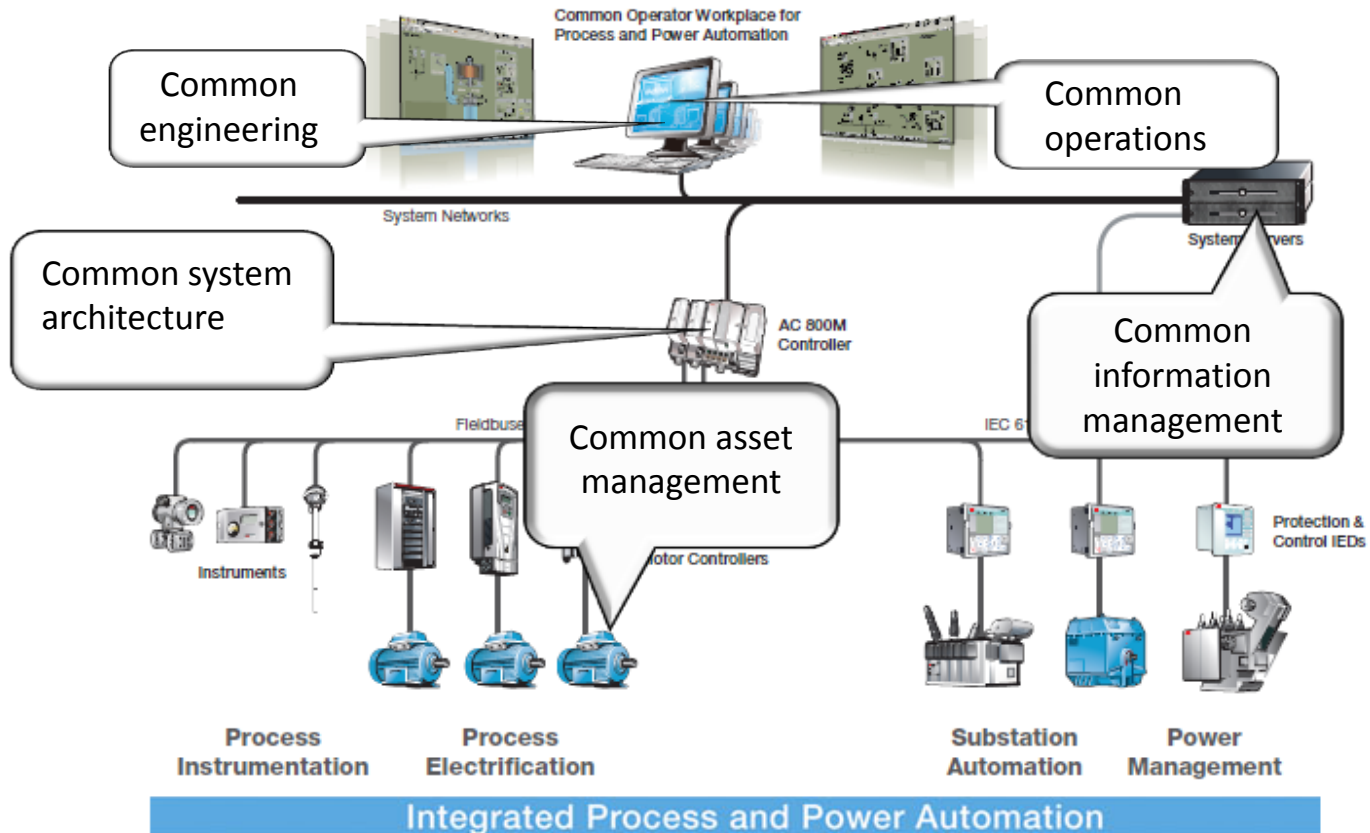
Common Operator Workplace for Process and Power Automation

Common engineering

Common operations

System Networks

System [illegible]rvers

Common system architecture

AC 800M Controller

Common information management

Fieldbuse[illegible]

Common asset management

IEC 61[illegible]

Instruments

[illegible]otor Controllers

Protection & Control IEDs

Process Instrumentation

Process Electrification

Substation Automation

Power Management

Integrated Process and Power Automation